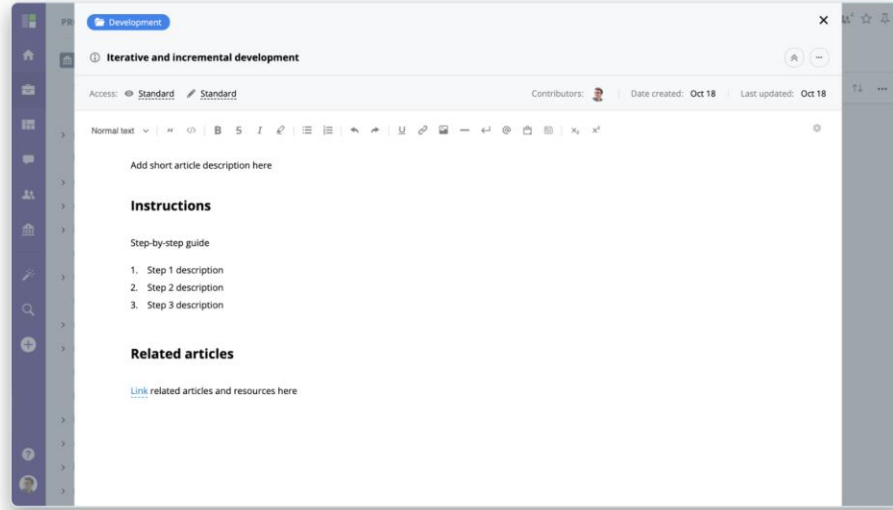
PR

Development

Iterative and incremental development

Access: Standard Standard

Contributors:

Date created: Oct 18

Last updated: Oct 18

Normal text

Add short article description here

Instructions

Step-by-step guide

1. Step 1 description
2. Step 2 description
3. Step 3 description

Related articles

Link related articles and resources here